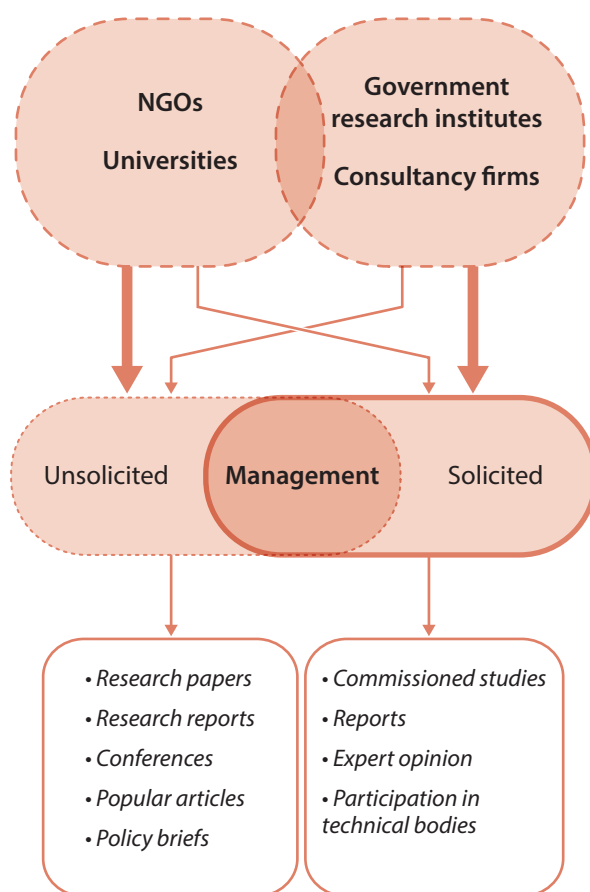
NGOs

Universities

Government research institutes

Consultancy firms

Unsolicited

Management

Solicited

• Research papers
• Research reports
• Conferences
• Popular articles
• Policy briefs

• Commissioned studies
• Reports
• Expert opinion
• Participation in technical bodies